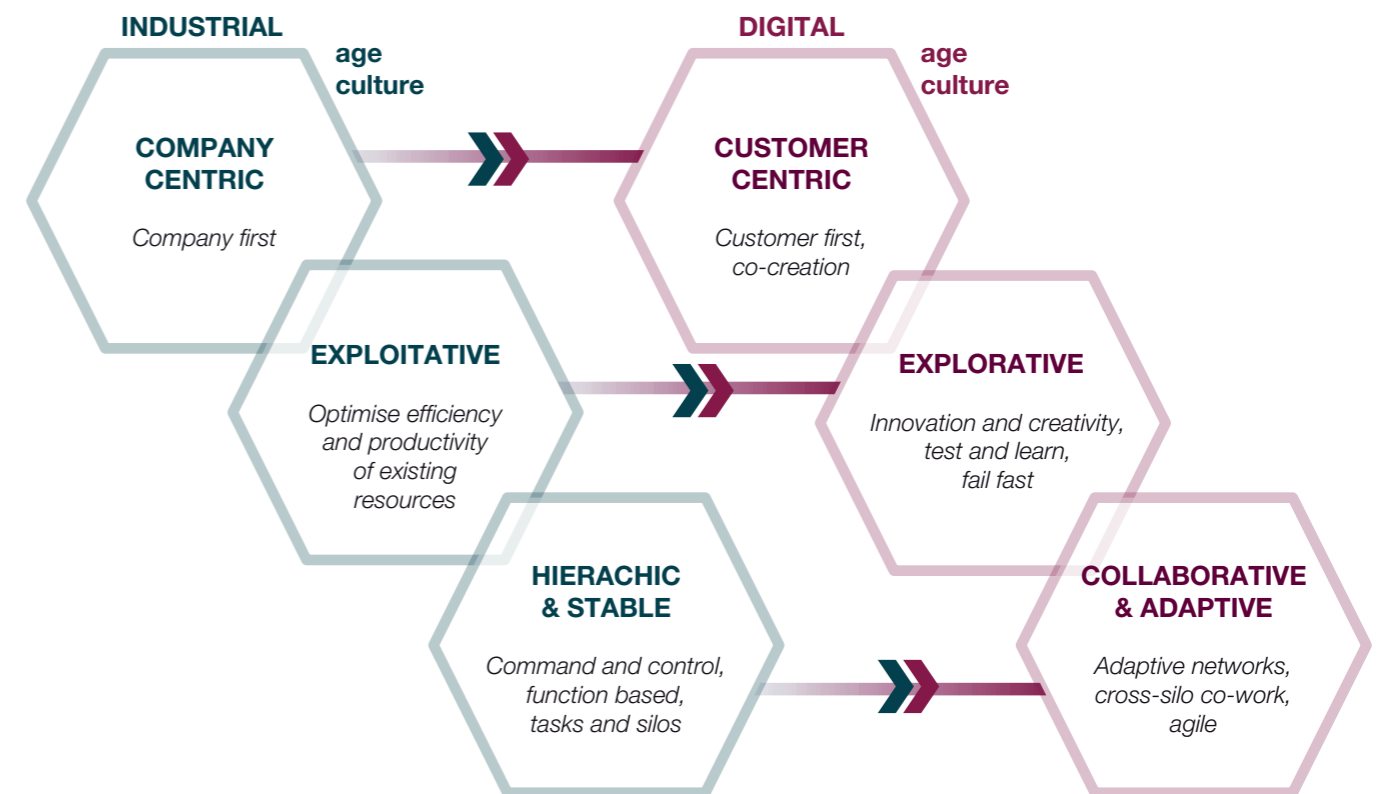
INDUSTRIAL age culture

COMPANY CENTRIC

Company first

EXPLOITATIVE

Optimise efficiency and productivity of existing resources

HIERACHIC & STABLE

Command and control, function based, tasks and silos

DIGITAL age culture

CUSTOMER CENTRIC

Customer first, co-creation

EXPLORATIVE

Innovation and creativity, test and learn, fail fast

COLLABORATIVE & ADAPTIVE

Adaptive networks, cross-silo co-work, agile